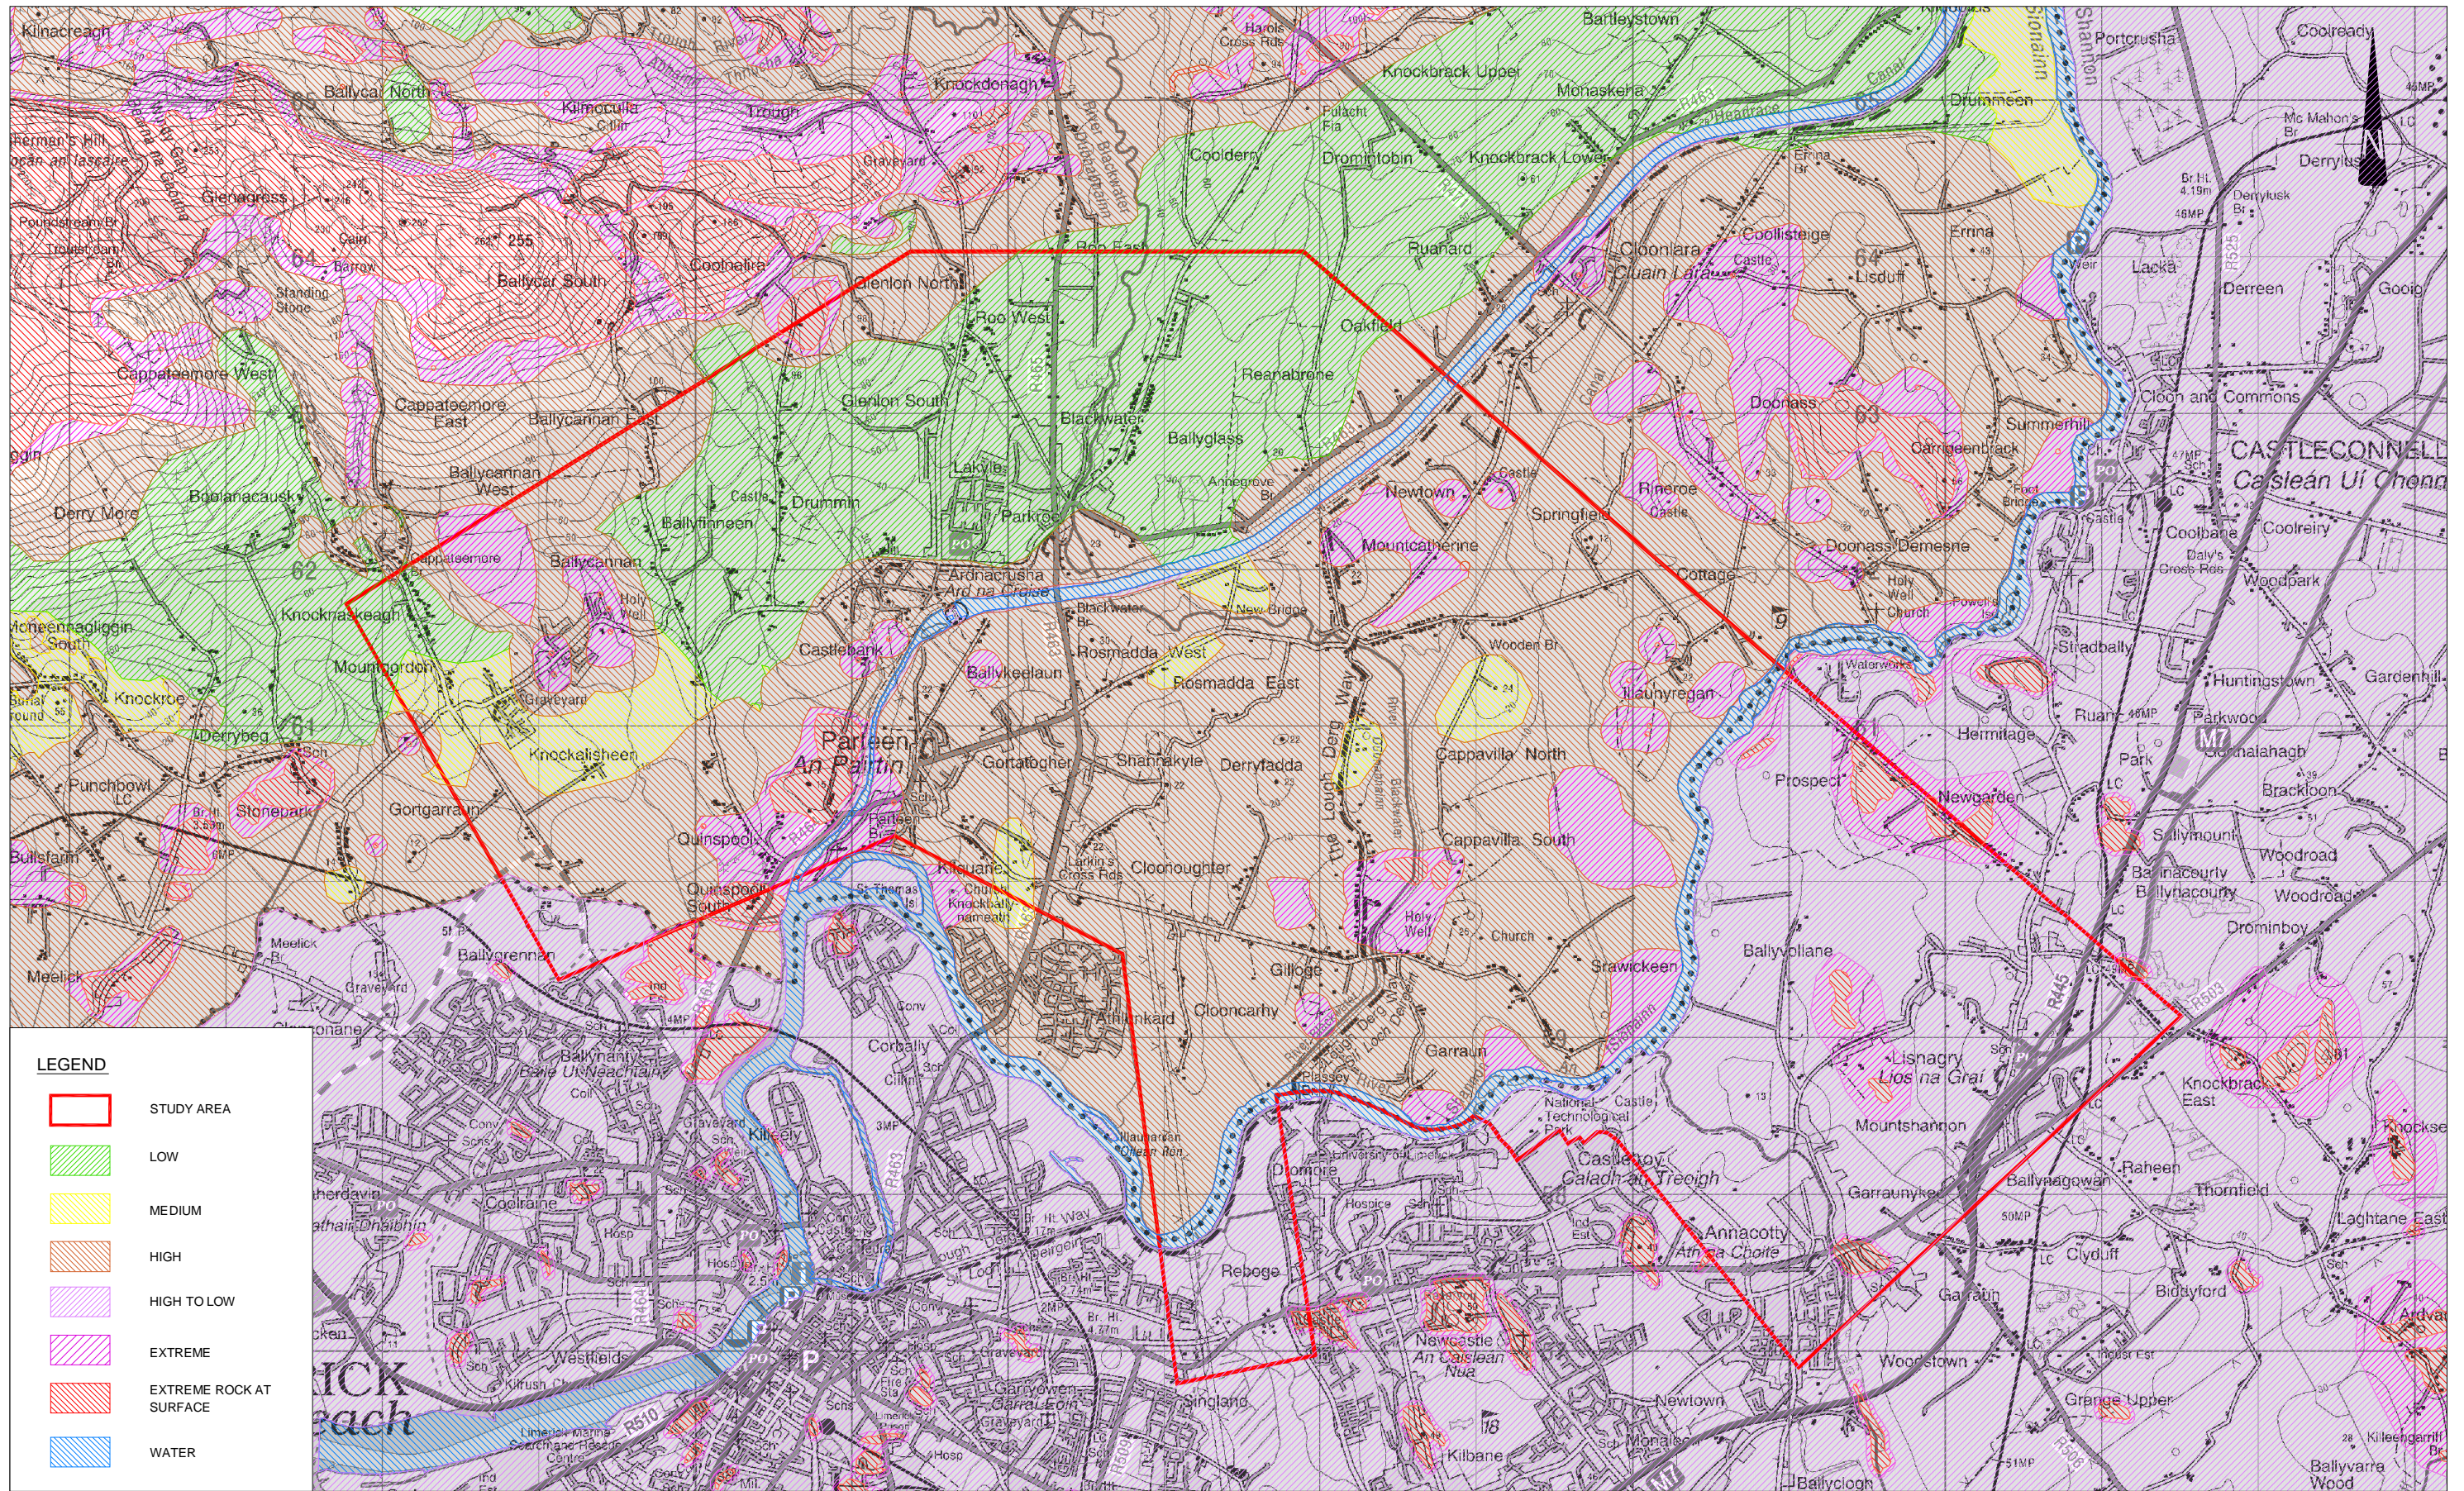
Kilnacreagh
Ballycar North
Kilmoculla
Trough
Knockdonagh
Battlestown
Knockbrack Upper
Monaskeha
Drumeen
Portcrusha
Cooleady
Gleneagross
Cooldern
Drommtobin
Knockbrack Lower
Ruanard
Cloonlara
Cluain Lára
Coollisteige
Errina
Lisduff
Lacka
Derreen
Ballycar South
Coolbane
Glenlon North
Roo West
Oakfield
Cappateemore West
Cappateemore East
Ballycannan East
Glenlon South
Blackwater
Reanabrone
Ballyglass
Doonass
Summerhill
Clonard
Cloon and Commons
CASTLECONNELL
Caisleán Uí Chonn
Derry More
Bunlanacausk
Ballycannan West
Ballynooon
Drummin
Lakyle
Parkroe
Newtown
Springfield
Rineroe
Doonass Demesne
Coolbane
Coolreiry
Woodpark
Ballycannan
Mountcatherine
Ardnacrusha
Ard na Croise
Cottage
Knockmaskeagh
Mountgordon
Castlebank
Rosmadda West
Rosmadda East
Ballykeelaun
Mountvegan
Stradbally
Huntingstown
Knockroe
Derrybeg
Knockalisheen
Parteen
An Partúin
Gortatogher
Shannakyle
Derryfadda
Cappavilla North
Hermitage
Ruane
Gardenhill
Punchbowl
Stonepark
Gortgarraun
Quinspool
Kilquane
Cloonoughter
Cappavilla South
Prospect
Newgarden
Ballymount
Woodroad
Ballinacourty
Woodroad
Drominboy
Bullsfarm
Ballygrennan
Meelick
Church
Gillogue
Strawickeen
Ballyvollane
Corbally
Athlunkard
Clooncarhy
Garraun
Lisnagry
Lios na Graí
Knockbrack East
Mountshannon
Raheen
Thornfield
Castletroy
Caladh an Treoigh
Garraunykee
Ballyvagowan
Loghtane East
Annacotty
Áth na Choite
Clyduff
Reboge
Newcastle
An Caisleán Nua
Biddyford
Westfields
Singland
Garraun
Woodstown
Grange Upper
Newtown
Kilbane
Ballyclogh
Ballyvarra Wood
Coolraine
RICK
each
LEGEND
STUDY AREA
LOW
MEDIUM
HIGH
HIGH TO LOW
EXTREME
EXTREME ROCK AT SURFACE
WATER